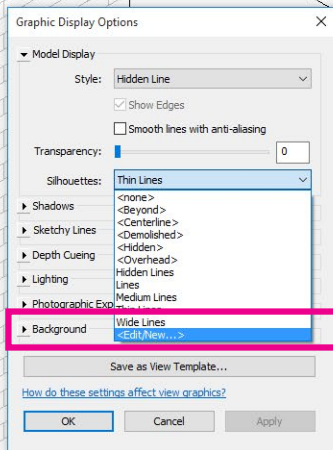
Graphic Display Options

Model Display

Style: Hidden Line

Show Edges

Smooth lines with anti-aliasing

Transparency: 0

Silhouettes: Thin Lines

Shadows

Sketchy Lines

Depth Cueing

Lighting

Photographic Exp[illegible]

Background

<none>
<Beyond>
<Centerline>
<Demolished>
<Hidden>
<Overhead>
Hidden Lines
Lines
Medium Lines
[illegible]
Wide Lines
<Edit/New...>

Save as View Template...

How do these settings affect view graphics?

OK Cancel Apply